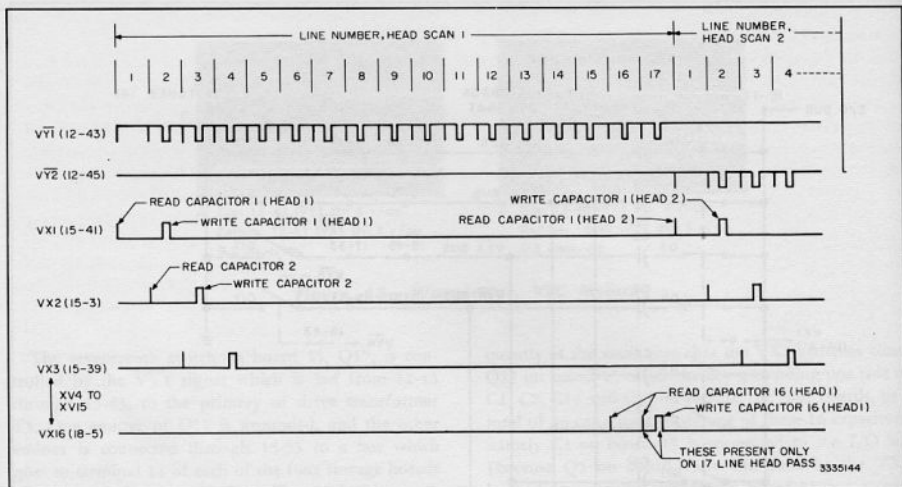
LINE NUMBER, HEAD SCAN 1

LINE NUMBER, HEAD SCAN 2

| 1 | 2 | 3 | 4 | 5 | 6 | 7 | 8 | 9 | 10 | 11 | 12 | 13 | 14 | 15 | 16 | 17 | 1 | 2 | 3 | 4 |
|---|---|---|---|---|---|---|---|---|---|---|---|---|---|---|---|---|---|---|---|---|

$V\overline{Y1}$ (12-43)

$V\overline{Y2}$ (12-45)

READ CAPACITOR 1 (HEAD 1)

WRITE CAPACITOR 1 (HEAD 1)

WRITE CAPACITOR 1 (HEAD 2)

READ CAPACITOR 1 (HEAD 2)

VX1 (15-41)

READ CAPACITOR 2

WRITE CAPACITOR 2

VX2 (15-3)

VX3 (15-39)

XV4 TO XV15

VX16 (18-5)

READ CAPACITOR 16 (HEAD 1)

WRITE CAPACITOR 16 (HEAD 1)

THESE PRESENT ONLY ON 17 LINE HEAD PASS

3335144